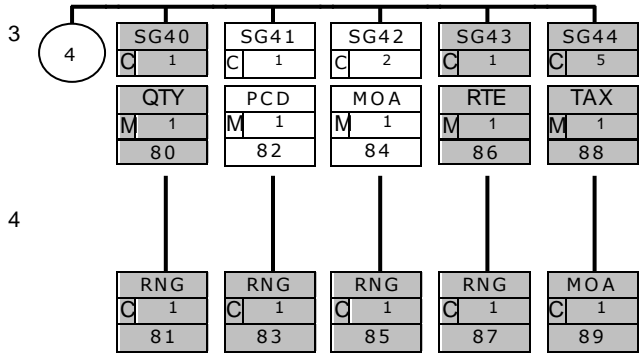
3

4

| SG40 | SG41 | SG42 | SG43 | SG44 |
|---|---|---|---|---|
| C 1 | C 1 | C 2 | C 1 | C 5 |
| QTY | PCD | MOA | RTE | TAX |
| M 1 | M 1 | M 1 | M 1 | M 1 |
| 80 | 82 | 84 | 86 | 88 |

4

| RNG | RNG | RNG | RNG | MOA |
|---|---|---|---|---|
| C 1 | C 1 | C 1 | C 1 | C 1 |
| 81 | 83 | 85 | 87 | 89 |